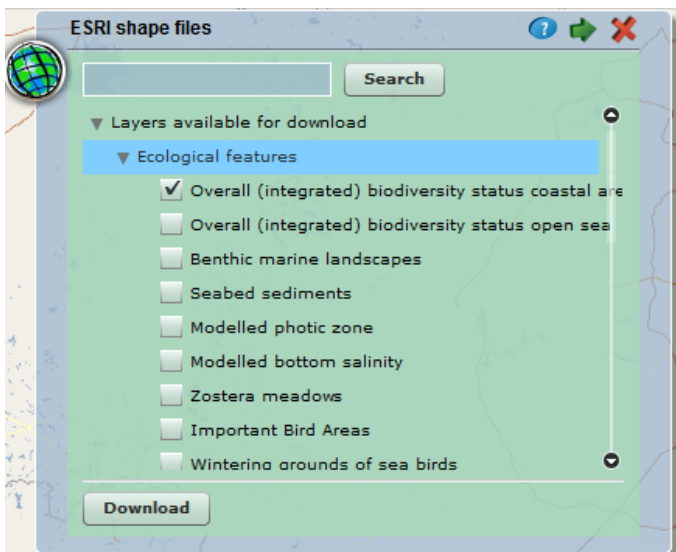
ESRI shape files

Search

▼ Layers available for download

▼ Ecological features

Overall (integrated) biodiversity status coastal are

Overall (integrated) biodiversity status open sea

Benthic marine landscapes

Seabed sediments

Modelled photic zone

Modelled bottom salinity

Zostera meadows

Important Bird Areas

Wintering grounds of sea birds

Download